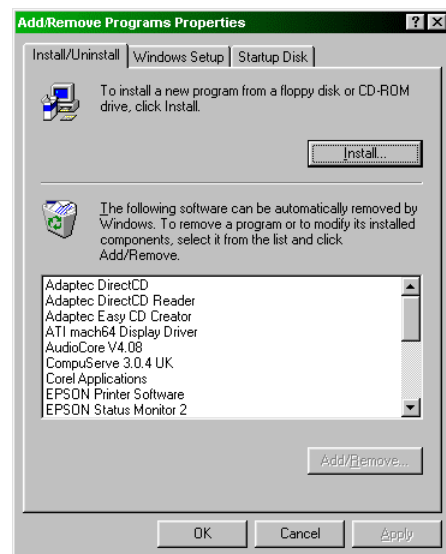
Add/Remove Programs Properties

? X

Install/Uninstall | Windows Setup | Startup Disk

To install a new program from a floppy disk or CD-ROM drive, click Install.

Install...

The following software can be automatically removed by Windows. To remove a program or to modify its installed components, select it from the list and click Add/Remove.

Adaptec DirectCD
Adaptec DirectCD Reader
Adaptec Easy CD Creator
ATI mach64 Display Driver
AudioCore V4.08
CompuServe 3.0.4 UK
Corel Applications
EPSON Printer Software
EPSON Status Monitor 2

Add/Remove...

OK | Cancel | Apply